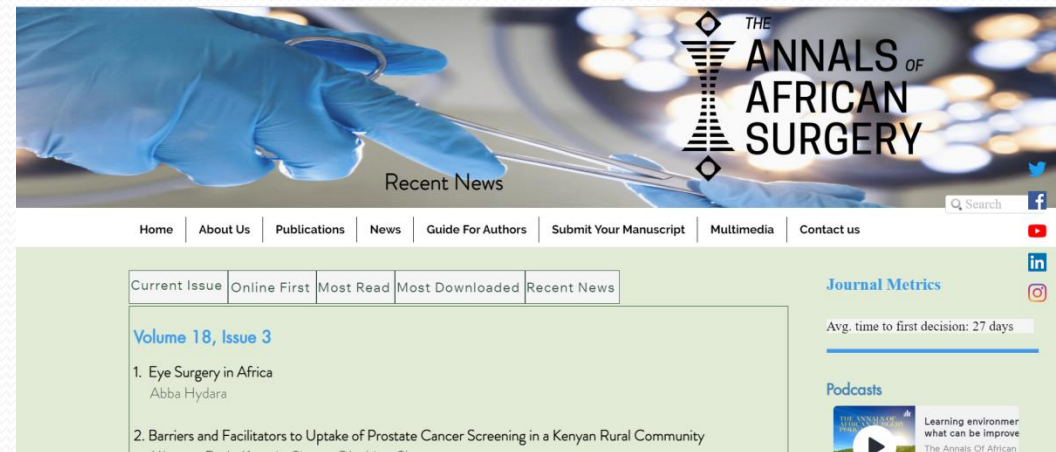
THE ANNALS OF AFRICAN SURGERY

Recent News

Search

Home | About Us | Publications | News | Guide For Authors | Submit Your Manuscript | Multimedia | Contact us

Current Issue | Online First | Most Read | Most Downloaded | Recent News

Volume 18, Issue 3

1. Eye Surgery in Africa
Abba Hydara

2. Barriers and Facilitators to Uptake of Prostate Cancer Screening in a Kenyan Rural Community
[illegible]

Journal Metrics

Avg. time to first decision: 27 days

Podcasts

THE ANNALS OF AFRICAN SURGERY

Learning environmen what can be improve
The Annals Of African